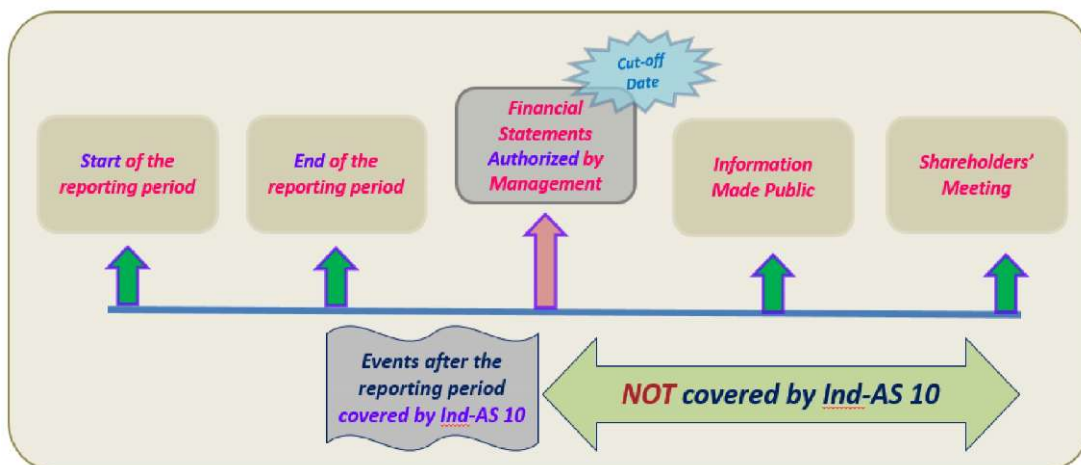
Cut-off Date

Start of the reporting period

End of the reporting period

Financial Statements Authorized by Management

Information Made Public

Shareholders' Meeting

Events after the reporting period covered by Ind-AS 10

NOT covered by Ind-AS 10